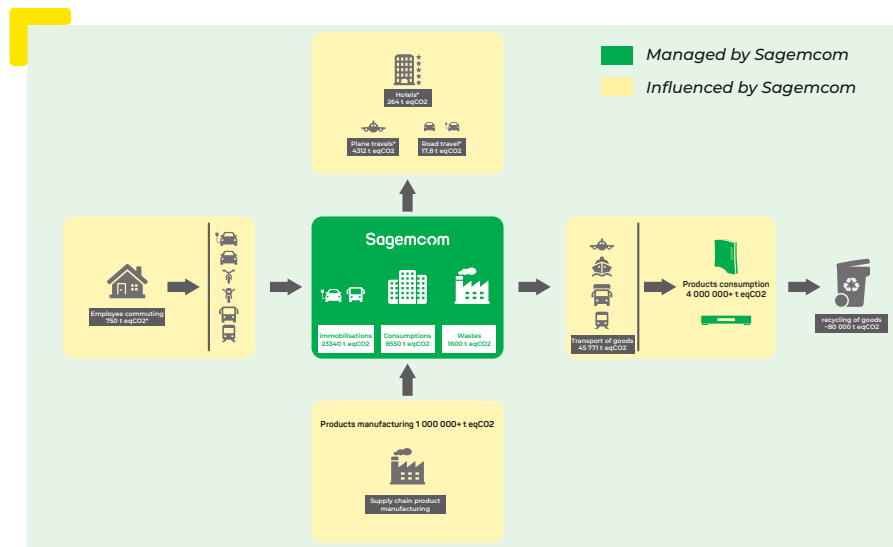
Managed by Sagemcom

Influenced by Sagemcom

Hotels*
264 t eqCO2

Plane travels*
4312 t eqCO2

Road travel*
17,8 t eqCO2

Employee commuting
750 t eqCO2*

Sagemcom

Immobilisations
23340 t eqCO2

Consumptions
8550 t eqCO2

Wastes
1600 t eqCO2

Transport of goods
45 771 t eqCO2

Products consumption
4 000 000+ t eqCO2

recycling of goods
~80 000 t eqCO2

Products manufacturing 1 000 000+ t eqCO2

Supply chain product manufacturing